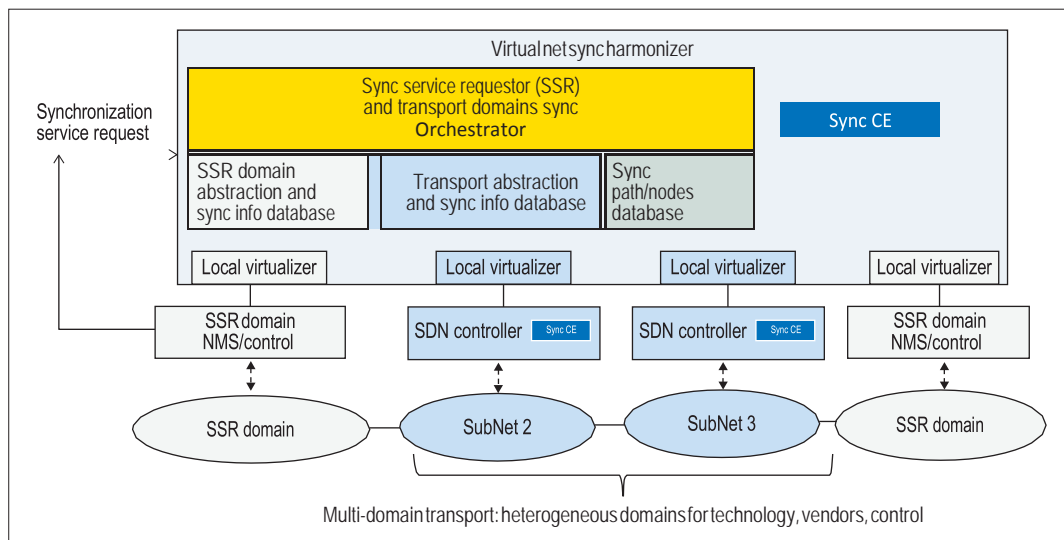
Virtual net sync harmonizer

Sync service requestor (SSR) and transport domains sync Orchestrator

Sync CE

Synchronization service request

SSR domain abstraction and sync info database

Transport abstraction and sync info database

Sync path/nodes database

Local virtualizer

Local virtualizer

Local virtualizer

Local virtualizer

SSR domain NMS/control

SDN controller

Sync CE

SDN controller

Sync CE

SSR domain NMS/control

SSR domain

SubNet 2

SubNet 3

SSR domain

Multi-domain transport: heterogeneous domains for technology, vendors, control